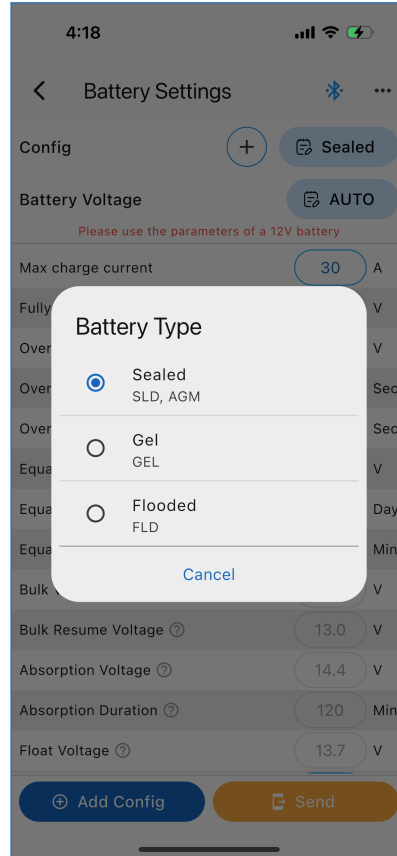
4:18

Battery Settings

Config

Sealed

Battery Voltage

AUTO

Please use the parameters of a 12V battery

Max charge current 30 A

Fully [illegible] V

Over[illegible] V

Over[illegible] Sec

Over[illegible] Sec

Equa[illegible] V

Equa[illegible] Day

Equa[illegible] Min

Bulk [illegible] V

Battery Type

Sealed
SLD, AGM

Gel
GEL

Flooded
FLD

Cancel

Bulk Resume Voltage 13.0 V

Absorption Voltage 14.4 V

Absorption Duration 120 Min

Float Voltage 13.7 V

Add Config

Send